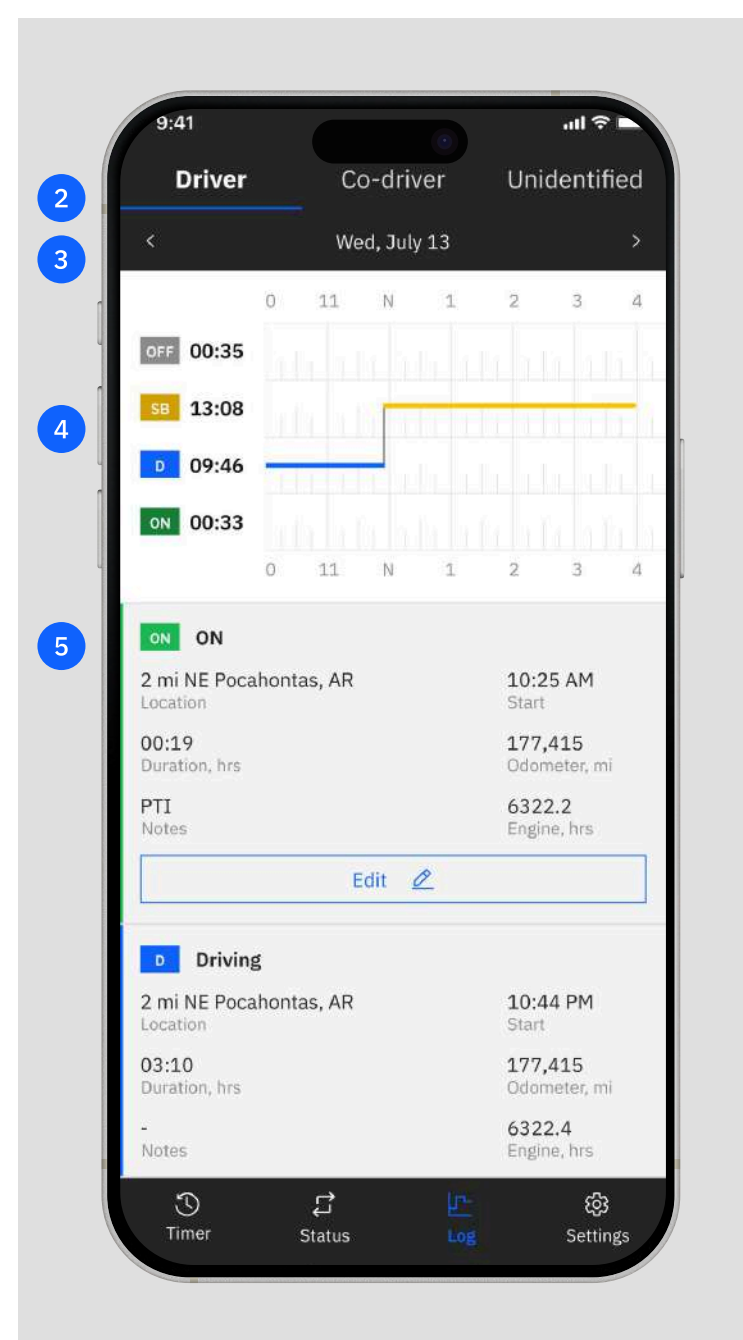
9:41

2
3
4
5

Driver Co-driver Unidentified

< Wed, July 13 >

0 11 N 1 2 3 4

OFF 00:35
SB 13:08
D 09:46
ON 00:33

0 11 N 1 2 3 4

ON ON

2 mi NE Pocahontas, AR
Location

10:25 AM
Start

00:19
Duration, hrs

177,415
Odometer, mi

PTI
Notes

6322.2
Engine, hrs

Edit

D Driving

2 mi NE Pocahontas, AR
Location

10:44 PM
Start

03:10
Duration, hrs

177,415
Odometer, mi

-
Notes

6322.4
Engine, hrs

Timer Status Log Settings